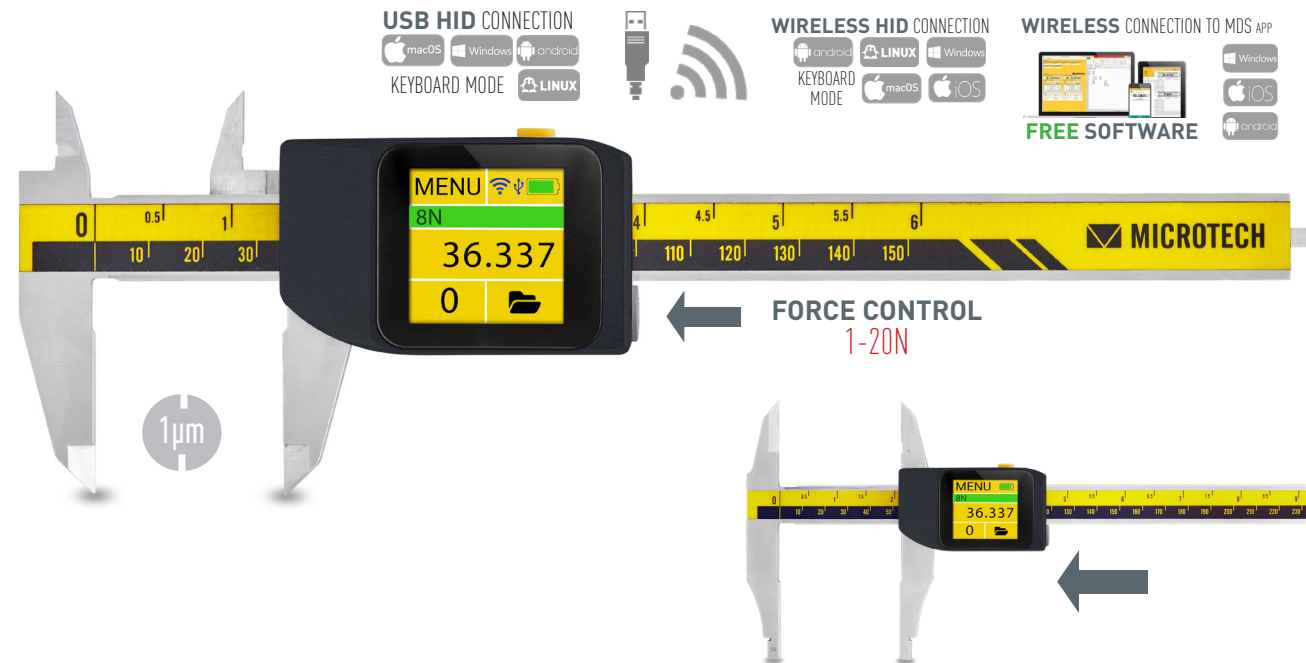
USB HID CONNECTION
macOS Windows android
KEYBOARD MODE LINUX

WIRELESS HID CONNECTION
android LINUX Windows
KEYBOARD MODE macOS iOS

WIRELESS CONNECTION TO MDS APP
Windows
iOS
android
FREE SOFTWARE

0 0.5 1
10 20 30
MENU
8N
36.337
0
4 4.5 5 5.5 6
110 120 130 140 150
MICROTECH

FORCE CONTROL
1-20N

1μm

0
10 20 30 40 50
MENU
8N
36.337
0
130 140 150 160 170 180 190 200 210 220 230